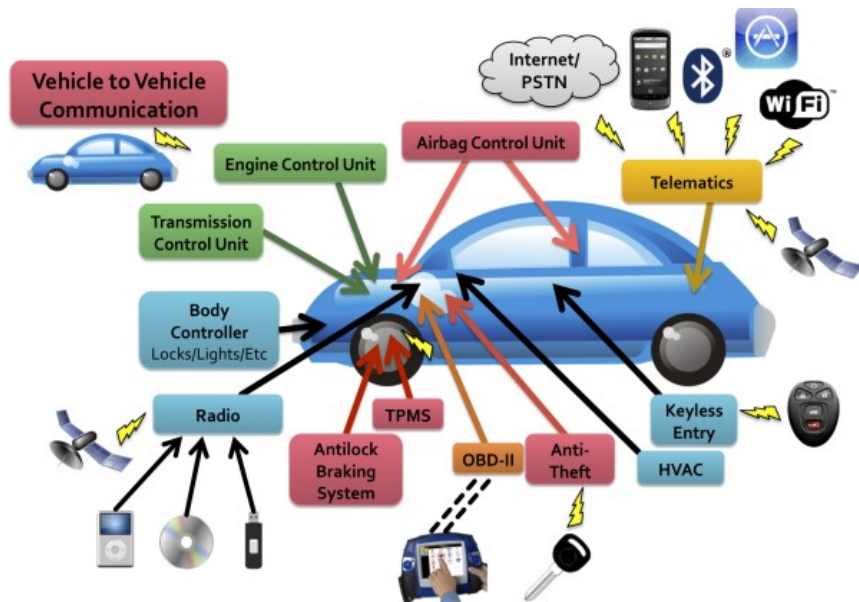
Vehicle to Vehicle Communication

Internet/ PSTN

®

Wi Fi

Engine Control Unit

Airbag Control Unit

Telematics

Transmission Control Unit

Body Controller Locks/Lights/Etc

Radio

TPMS

Antilock Braking System

OBD-II

Anti-Theft

HVAC

Keyless Entry